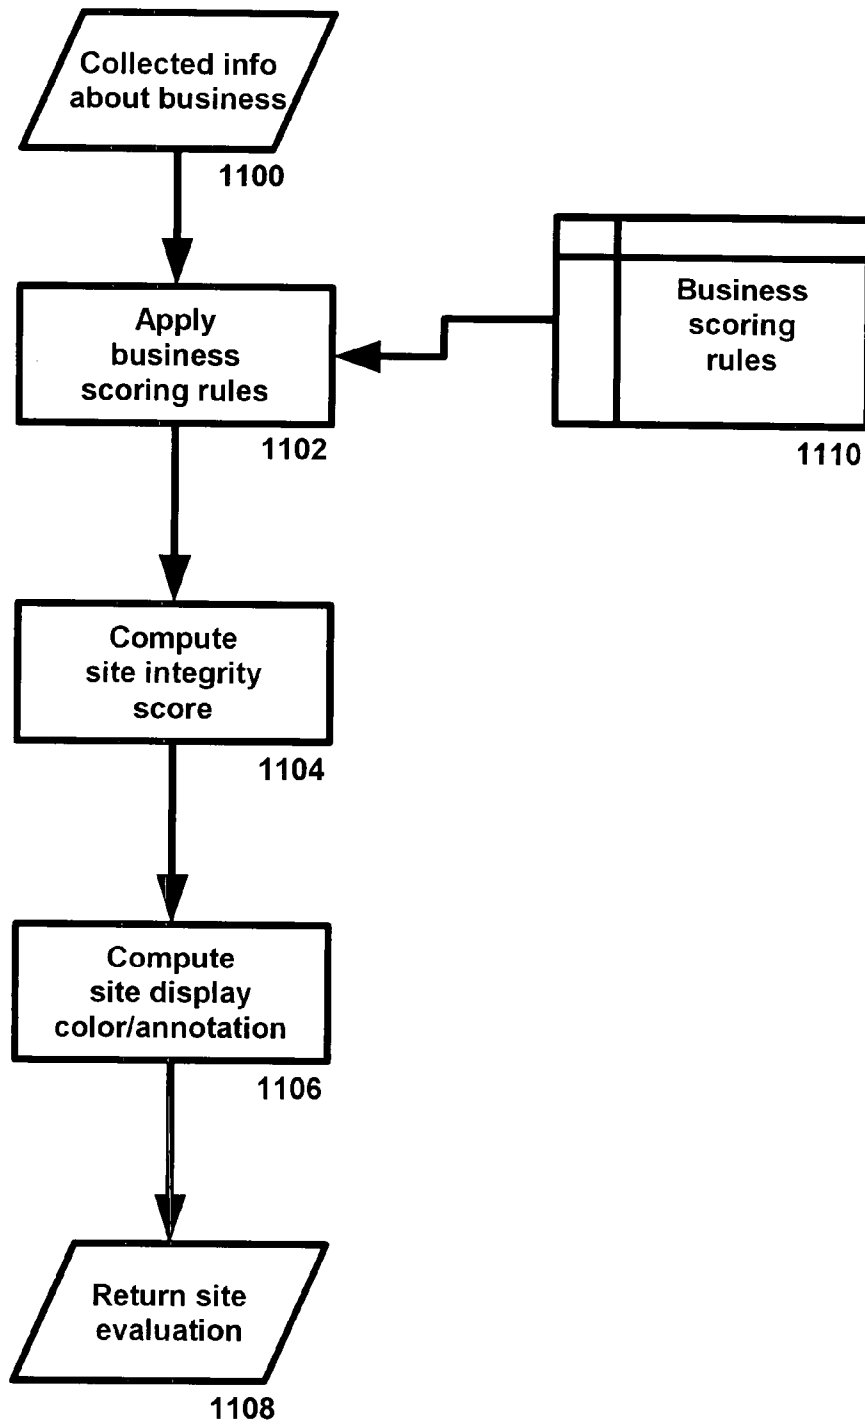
Collected info about business

1100

Apply business scoring rules

1102

Business scoring rules

1110

Compute site integrity score

1104

Compute site display color/annotation

1106

Return site evaluation

1108